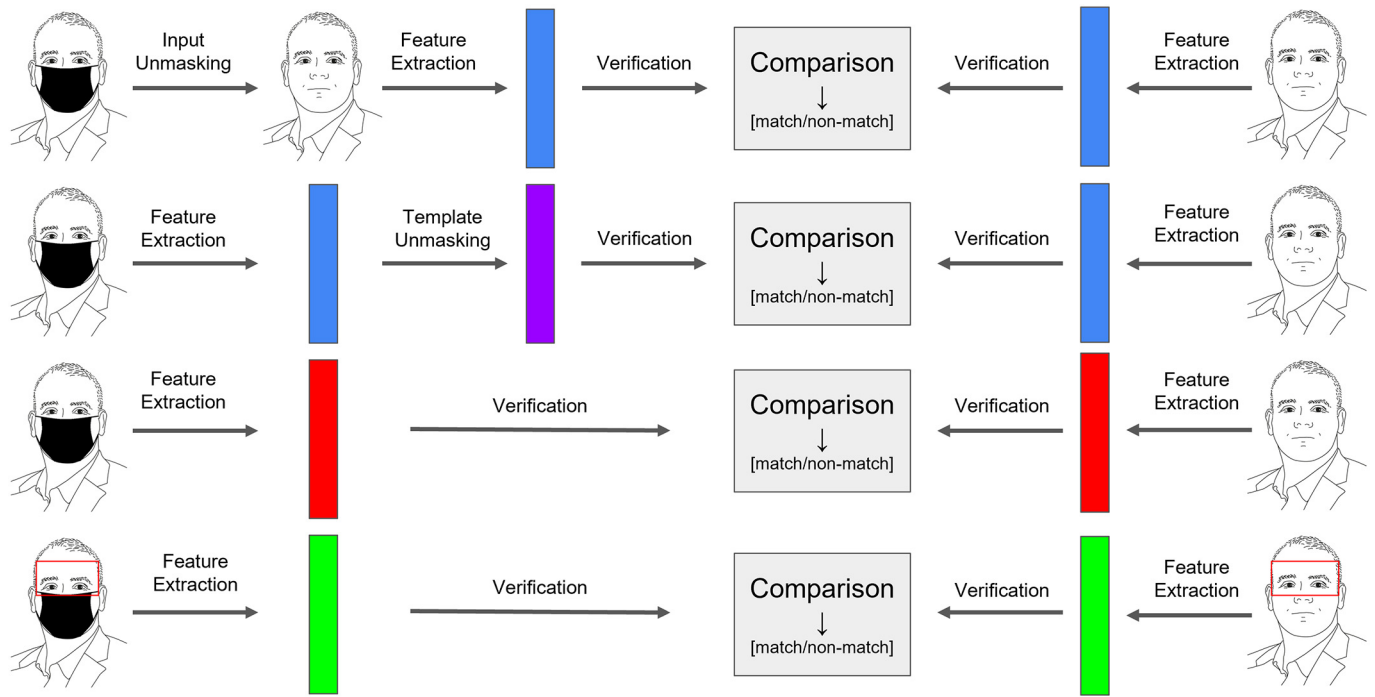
Input Unmasking

Feature Extraction

Verification

Comparison
↓
[match/non-match]

Verification

Feature Extraction

Feature Extraction

Template Unmasking

Verification

Comparison
↓
[match/non-match]

Verification

Feature Extraction

Feature Extraction

Verification

Comparison
↓
[match/non-match]

Verification

Feature Extraction

Feature Extraction

Verification

Comparison
↓
[match/non-match]

Verification

Feature Extraction